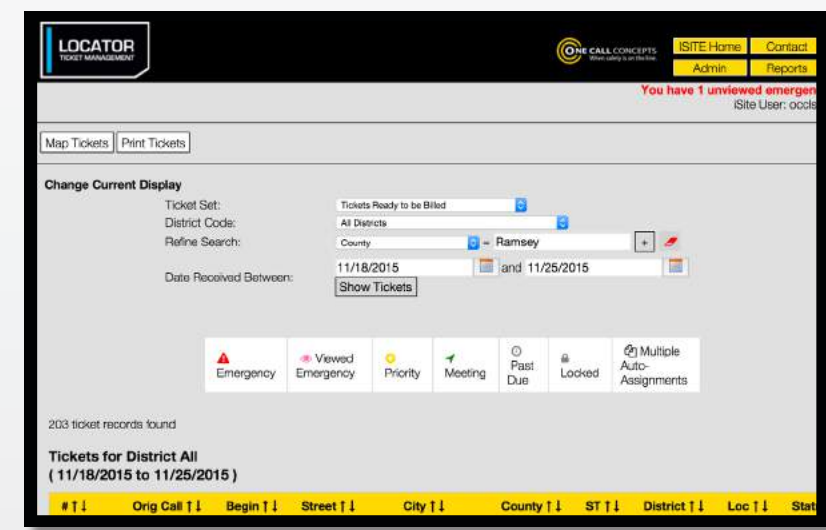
LOCATOR
TICKET MANAGEMENT

ONE CALL CONCEPTS
Where safety is on the line.

ISITE Home
Contact
Admin
Reports

You have 1 unviewed emergen
iSite User: occl

Map Tickets
Print Tickets

Change Current Display

Ticket Set: Tickets Ready to be Billed
District Code: All Districts
Refine Search: County = Ramsey +
Date Received Between: 11/18/2015 and 11/25/2015
Show Tickets

| Emergency | Viewed Emergency | Priority | Meeting | Past Due | Locked | Multiple Auto-Assignments |
|---|---|---|---|---|---|---|

203 ticket records found

Tickets for District All
( 11/18/2015 to 11/25/2015 )

| # ↑↓ | Orig Call ↑↓ | Begin ↑↓ | Street ↑↓ | City ↑↓ | County ↑↓ | ST ↑↓ | District ↑↓ | Loc ↑↓ | Stat |
|---|---|---|---|---|---|---|---|---|---|